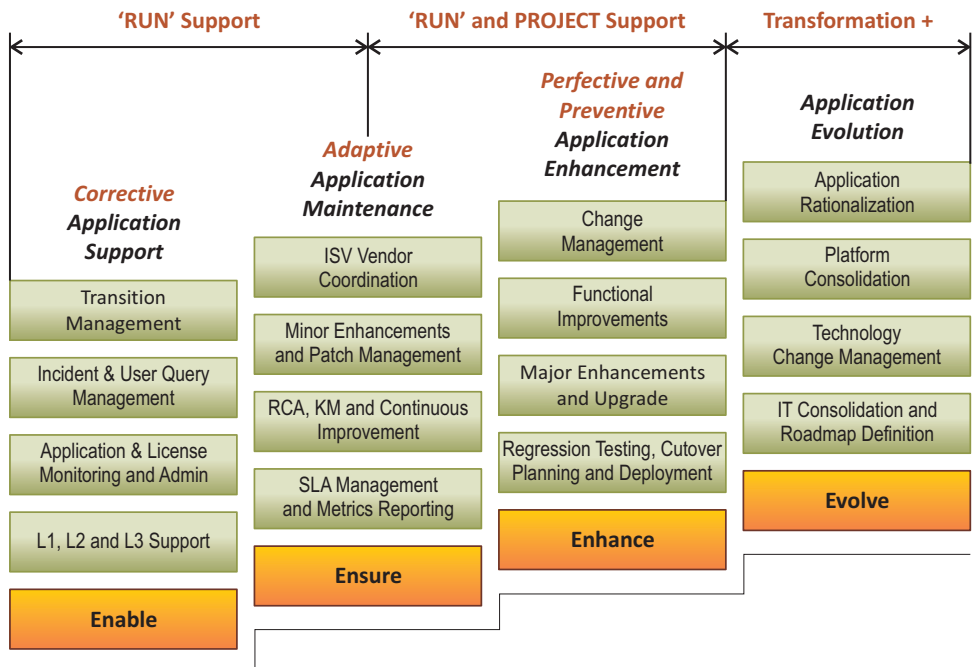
'RUN' Support

'RUN' and PROJECT Support

Transformation +

Corrective Application Support

Transition Management

Incident & User Query Management

Application & License Monitoring and Admin

L1, L2 and L3 Support

Enable

Adaptive Application Maintenance

ISV Vendor Coordination

Minor Enhancements and Patch Management

RCA, KM and Continuous Improvement

SLA Management and Metrics Reporting

Ensure

Perfective and Preventive Application Enhancement

Change Management

Functional Improvements

Major Enhancements and Upgrade

Regression Testing, Cutover Planning and Deployment

Enhance

Application Evolution

Application Rationalization

Platform Consolidation

Technology Change Management

IT Consolidation and Roadmap Definition

Evolve